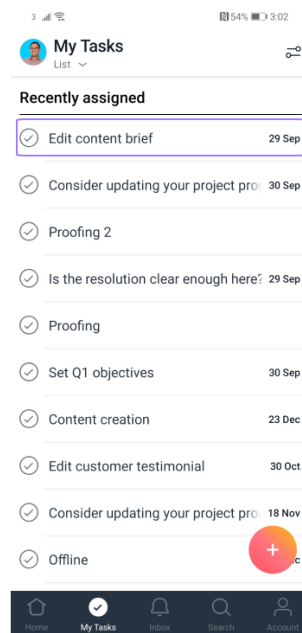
3 54% 3:02

My Tasks
List

Recently assigned

Edit content brief 29 Sep

Consider updating your project pro 30 Sep

Proofing 2

Is the resolution clear enough here? 29 Sep

Proofing

Set Q1 objectives 30 Sep

Content creation 23 Dec

Edit customer testimonial 30 Oct

Consider updating your project pro 18 Nov

Offline

+

Home My Tasks Inbox Search Account